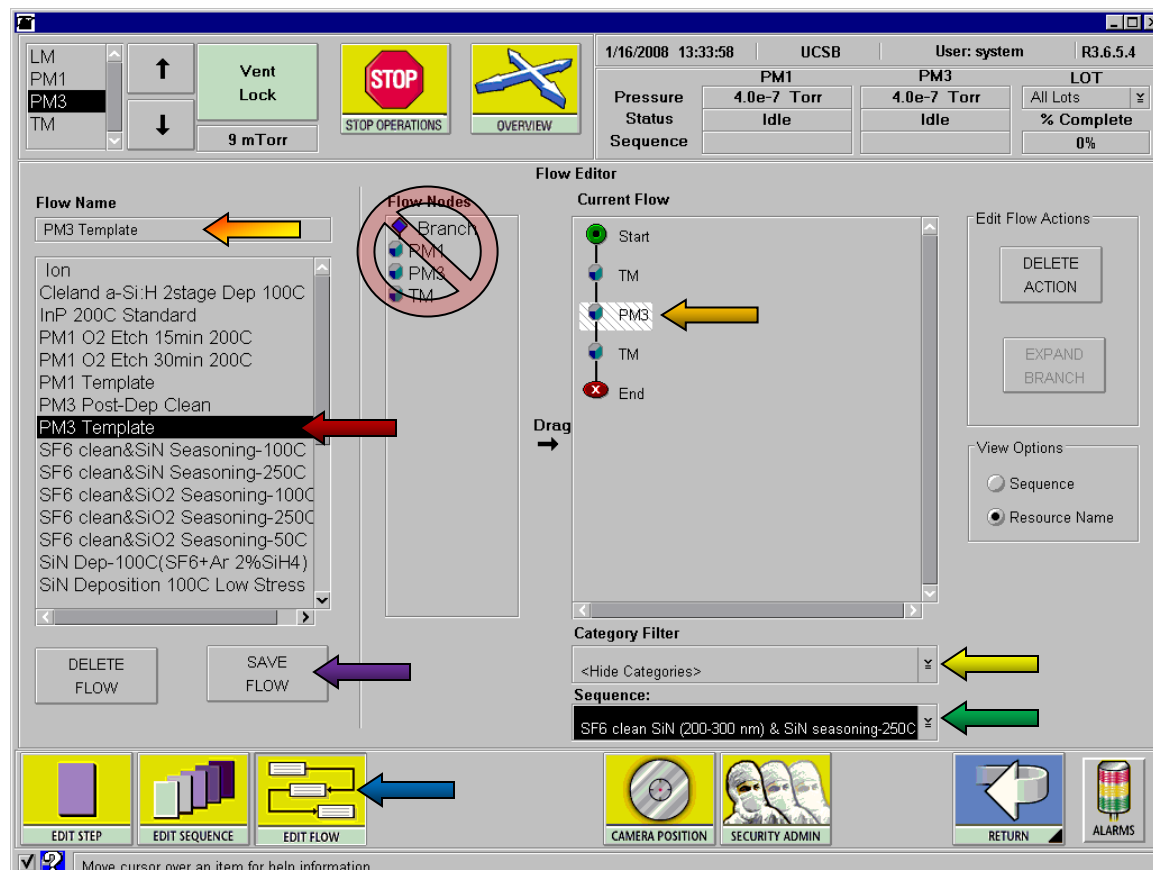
LM
PM1
PM3
TM

Vent Lock

9 mTorr

STOP
STOP OPERATIONS

OVERVIEW

1/16/2008 13:33:58 | UCSB | User: system | R3.6.5.4

| | PM1 | PM3 | LOT |
|---|---|---|---|
| Pressure | 4.0e-7 Torr | 4.0e-7 Torr | All Lots |
| Status | Idle | Idle | % Complete |
| Sequence | | | 0% |

Flow Editor

Flow Name
PM3 Template

Ion
Cleland a-Si:H 2stage Dep 100C
InP 200C Standard
PM1 O2 Etch 15min 200C
PM1 O2 Etch 30min 200C
PM1 Template
PM3 Post-Dep Clean
PM3 Template
SF6 clean&SiN Seasoning-100C
SF6 clean&SiN Seasoning-250C
SF6 clean&SiO2 Seasoning-100C
SF6 clean&SiO2 Seasoning-250C
SF6 clean&SiO2 Seasoning-50C
SiN Dep-100C(SF6+Ar 2%SiH4)
SiN Deposition 100C Low Stress

DELETE FLOW

SAVE FLOW

Flow Nodes
Branch
PM1
PM3
TM

Drag

Current Flow
Start
TM
PM3
TM
End

Edit Flow Actions
DELETE ACTION
EXPAND BRANCH

View Options
Sequence
Resource Name

Category Filter
<Hide Categories>

Sequence:
SF6 clean SiN (200-300 nm) & SiN seasoning-250C

EDIT STEP
EDIT SEQUENCE
EDIT FLOW
CAMERA POSITION
SECURITY ADMIN
RETURN
ALARMS

Move cursor over an item for help information